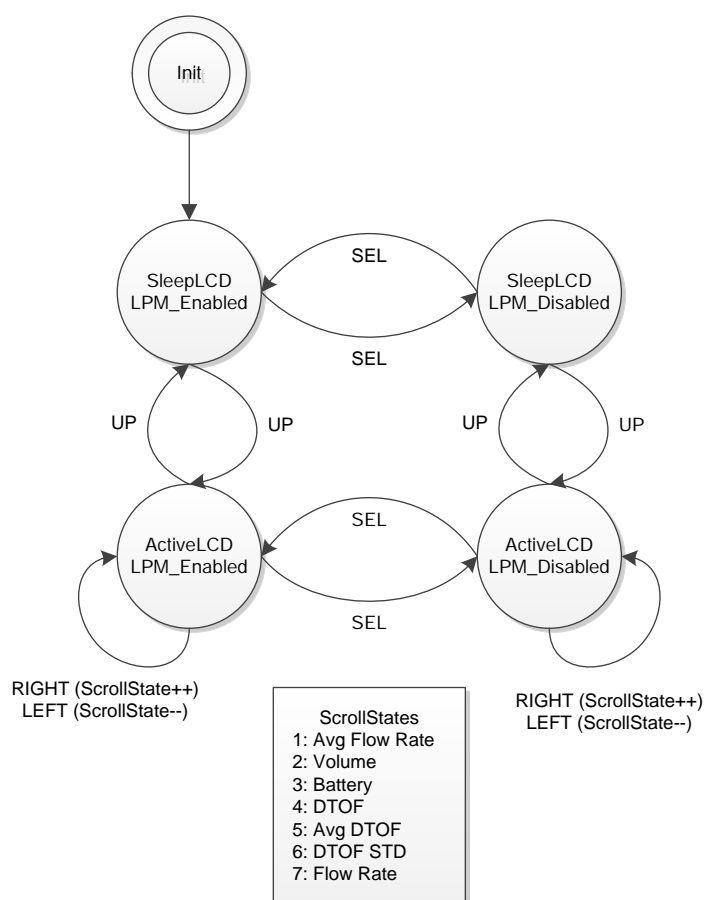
Init

SleepLCD
LPM_Enabled

SEL

SleepLCD
LPM_Disabled

SEL

UP

UP

UP

UP

ActiveLCD
LPM_Enabled

SEL

ActiveLCD
LPM_Disabled

SEL

RIGHT (ScrollState++)
LEFT (ScrollState--)

ScrollStates
1: Avg Flow Rate
2: Volume
3: Battery
4: DTOF
5: Avg DTOF
6: DTOF STD
7: Flow Rate

RIGHT (ScrollState++)
LEFT (ScrollState--)